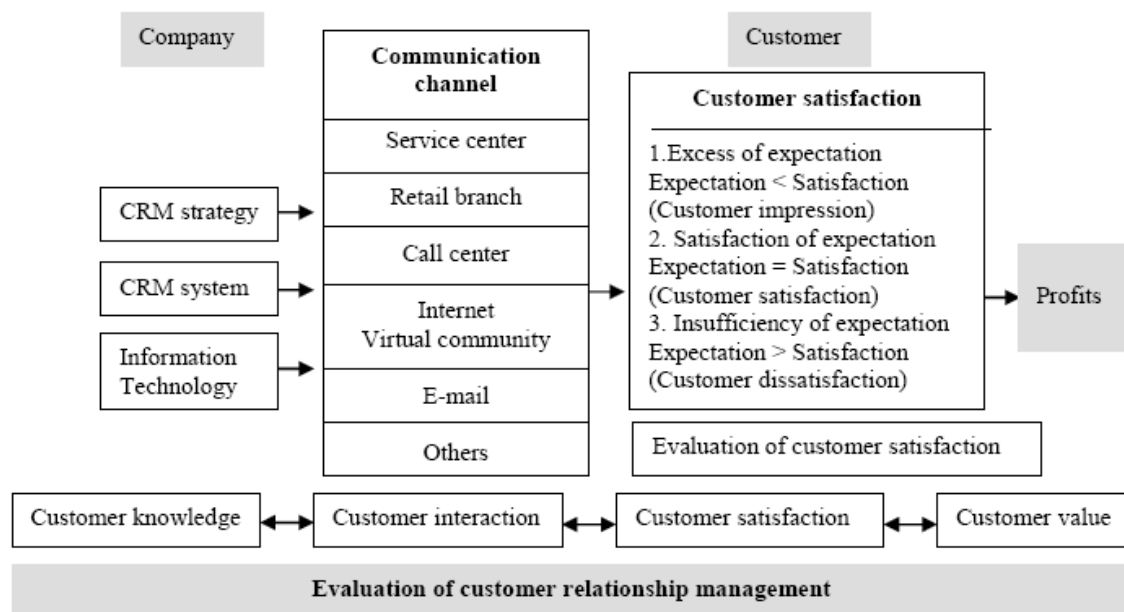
Company

Communication channel

Customer

Customer satisfaction

Service center

Retail branch

Call center

Internet
Virtual community

E-mail

Others

CRM strategy

CRM system

Information Technology

1.Excess of expectation
Expectation < Satisfaction
(Customer impression)
2. Satisfaction of expectation
Expectation = Satisfaction
(Customer satisfaction)
3. Insufficiency of expectation
Expectation > Satisfaction
(Customer dissatisfaction)

Profits

Evaluation of customer satisfaction

Customer knowledge

Customer interaction

Customer satisfaction

Customer value

Evaluation of customer relationship management